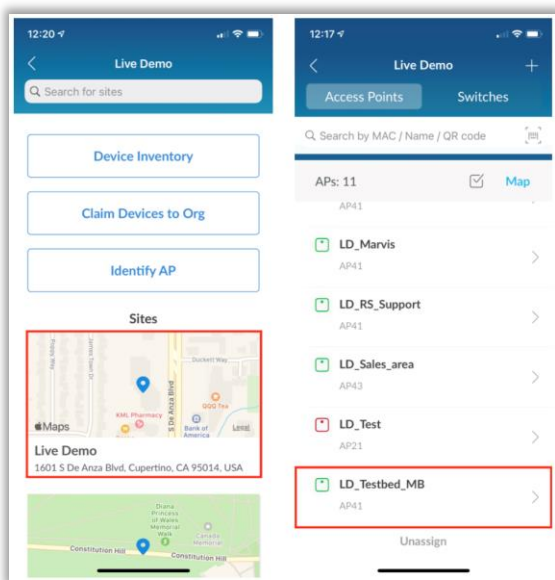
12:20

Live Demo

Search for sites

Device Inventory

Claim Devices to Org

Identify AP

Sites

Duckett Way

S De Anza Blvd

KML Pharmacy

QQQ Tea

Bank of America

Maps

Legal

Live Demo

1601 S De Anza Blvd, Cupertino, CA 95014, USA

Diana Princess of Wales Memorial Walk

Canada Memorial

Constitution Hill

Constitution Hill

12:17

Live Demo

+

Access Points

Switches

Search by MAC / Name / QR code

APs: 11

Map

AP41

LD_Marvis

AP41

LD_RS_Support

AP41

LD_Sales_area

AP43

LD_Test

AP21

LD_Testbed_MB

AP41

Unassign